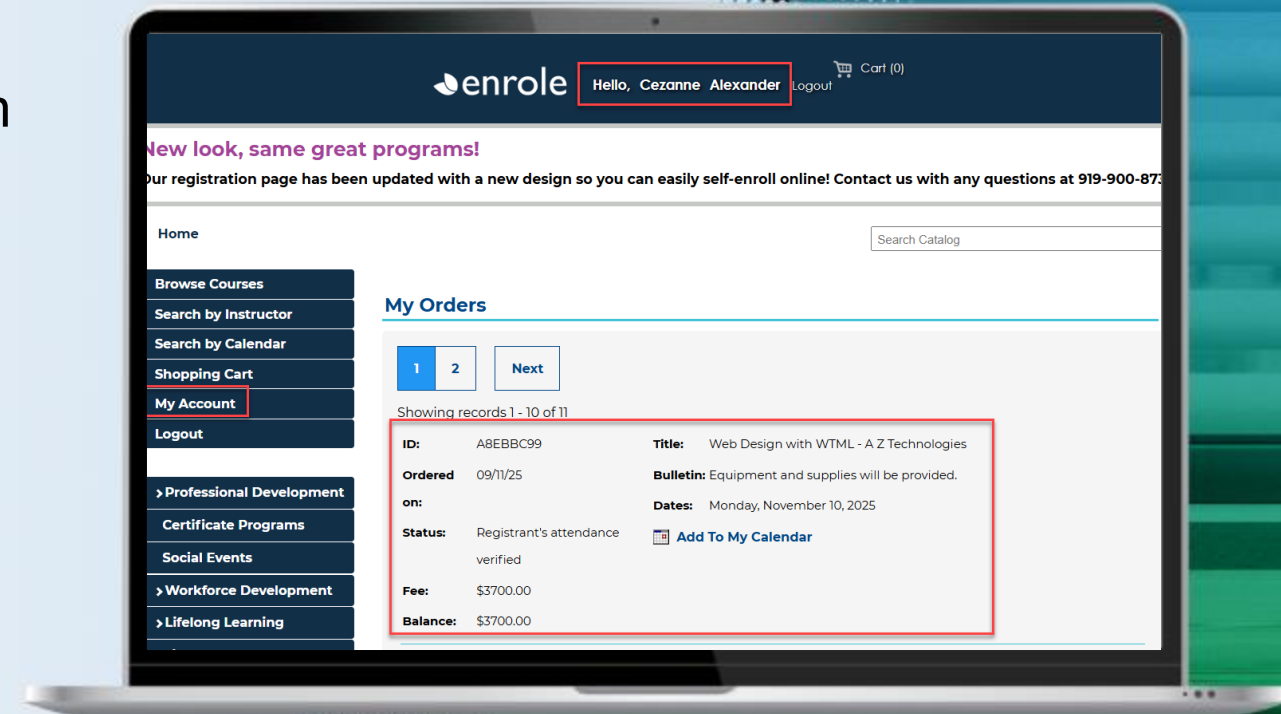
n

enrole Hello, Cezanne Alexander Logout Cart (0)

New look, same great programs!

ur registration page has been updated with a new design so you can easily self-enroll online! Contact us with any questions at 919-900-87

Home

Search Catalog

Browse Courses
Search by Instructor
Search by Calendar
Shopping Cart
My Account
Logout

> Professional Development
Certificate Programs
Social Events
> Workforce Development
> Lifelong Learning

My Orders

1 2 Next

Showing records 1 - 10 of 11

ID: A8EBBC99
Ordered on: 09/11/25
Status: Registrant's attendance verified
Fee: $3700.00
Balance: $3700.00

Title: Web Design with WTML - A Z Technologies
Bulletin: Equipment and supplies will be provided.
Dates: Monday, November 10, 2025
Add To My Calendar